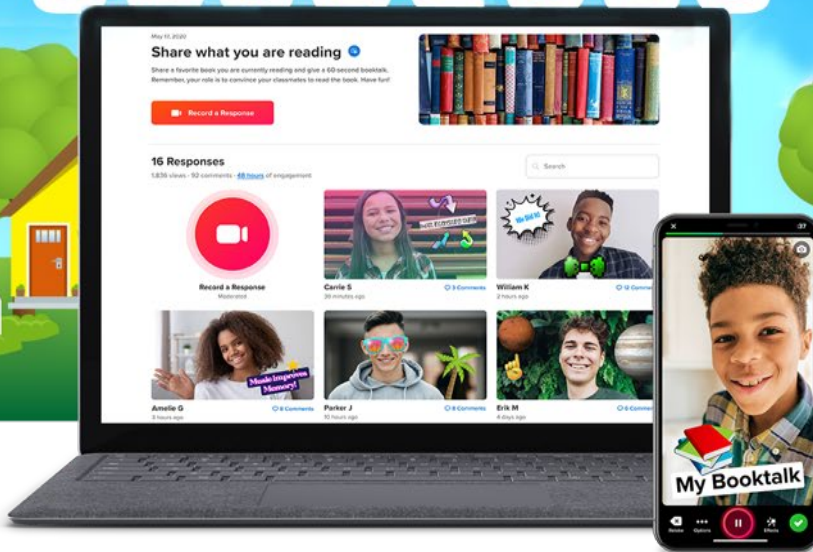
May 11, 2020

Share what you are reading

Share a favorite book you are currently reading and give a 60 second booktalk. Remember, your role is to convince your classmates to read the book. Have fun!

Record a Response

16 Responses

1,836 views · 92 comments · 48 hours of engagement

Search

Record a Response
Moderated

Carrie S
30 minutes ago
3 Comments

We did it!

William K
2 hours ago
12 Comments

Music improves Memory!

Amelie G
3 hours ago
6 Comments

Parker J
10 hours ago
8 Comments

Erik M
4 days ago
5 Comments

:37

My Booktalk

Retake

Options

Effects